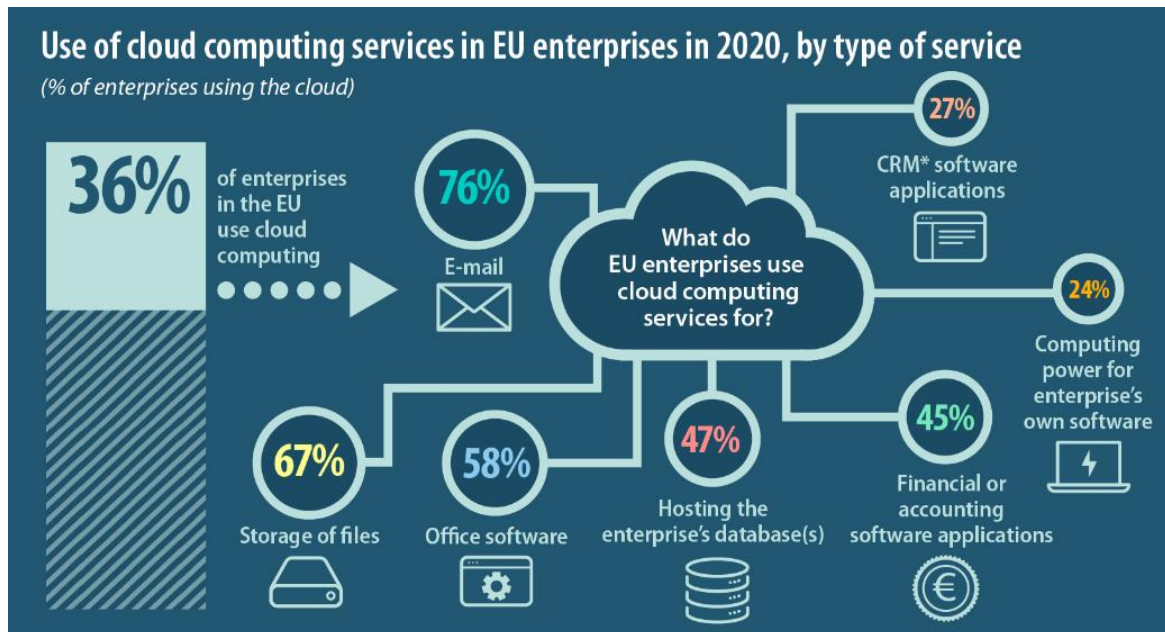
Use of cloud computing services in EU enterprises in 2020, by type of service

(% of enterprises using the cloud)

36%

of enterprises in the EU use cloud computing

76%

E-mail

What do EU enterprises use cloud computing services for?

27%

CRM* software applications

24%

Computing power for enterprise's own software

67%

Storage of files

58%

Office software

47%

Hosting the enterprise's database(s)

45%

Financial or accounting software applications